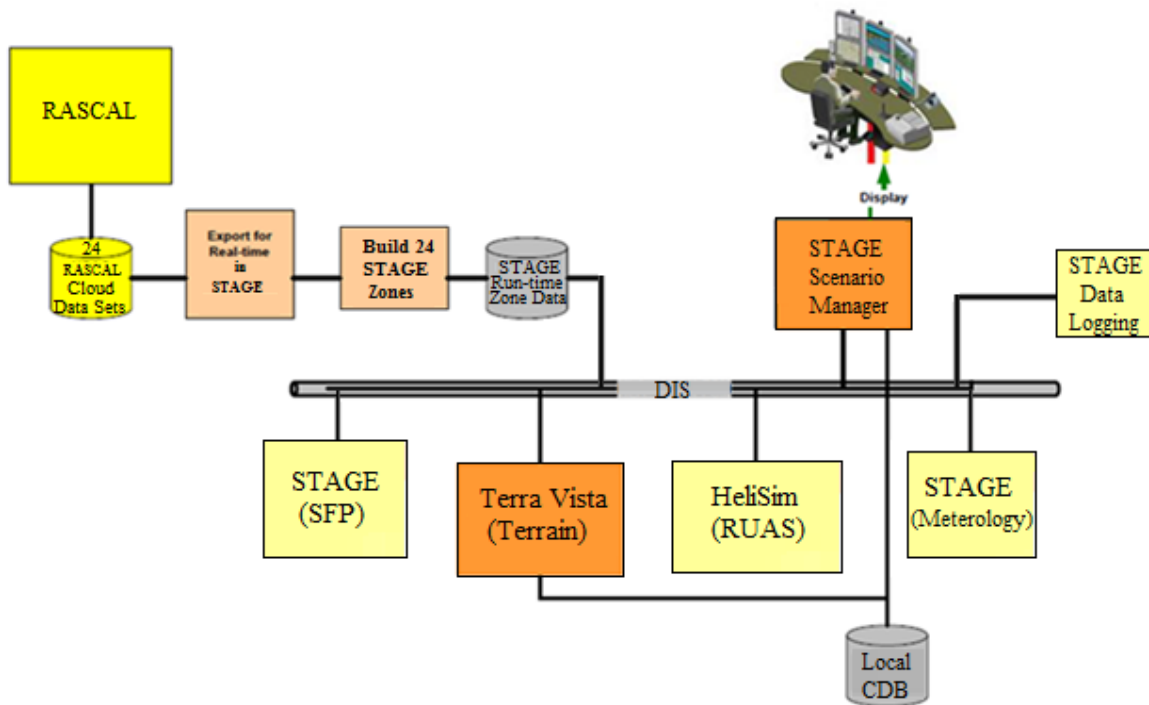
RASCAL

24 RASCAL Cloud Data Sets

Export for Real-time in STAGE

Build 24 STAGE Zones

STAGE Run-time Zone Data

Display

STAGE Scenario Manager

STAGE Data Logging

DIS

STAGE (SFP)

Terra Vista (Terrain)

HeliSim (RUAS)

STAGE (Meterology)

Local CDB